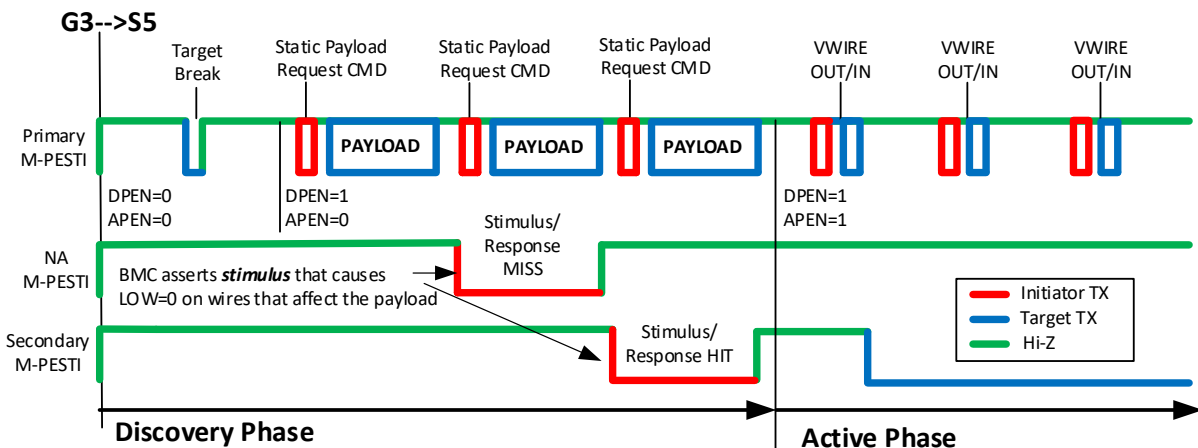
G3-->S5

Target Break

Static Payload Request CMD

Static Payload Request CMD

Static Payload Request CMD

VWIRE OUT/IN

VWIRE OUT/IN

VWIRE OUT/IN

Primary M-PESTI

PAYLOAD

PAYLOAD

PAYLOAD

DPEN=0
APEN=0

DPEN=1
APEN=0

DPEN=1
APEN=1

Stimulus/ Response MISS

NA M-PESTI

BMC asserts ***stimulus*** that causes LOW=0 on wires that affect the payload

Initiator TX

Target TX

Hi-Z

Secondary M-PESTI

Stimulus/ Response HIT

Discovery Phase

Active Phase